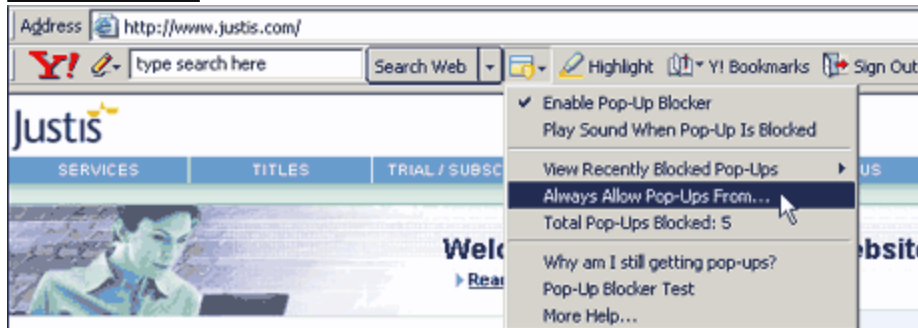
Address http://www.justis.com/

Y! type search here Search Web Highlight Y! Bookmarks Sign Out

Justis

SERVICES TITLES TRIAL / SUBSC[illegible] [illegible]US

Welc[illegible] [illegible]ebsite

Rea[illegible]

✔ Enable Pop-Up Blocker
Play Sound When Pop-Up Is Blocked
View Recently Blocked Pop-Ups
Always Allow Pop-Ups From...
Total Pop-Ups Blocked: 5
Why am I still getting pop-ups?
Pop-Up Blocker Test
More Help...